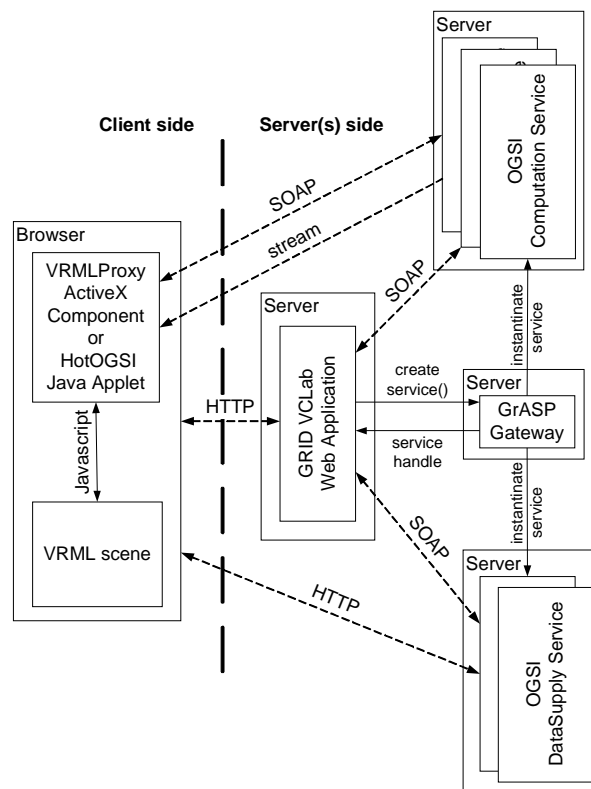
Server

OGSI Computation Service

Client side

Server(s) side

SOAP

stream

Browser

VRMLProxy ActiveX Component or HotOGSI Java Applet

SOAP

Server

GRID VCLab Web Application

instantinate service

create service()

Server

GrASP Gateway

service handle

HTTP

Javascript

VRML scene

SOAP

instantinate service

Server

HTTP

OGSI DataSupply Service